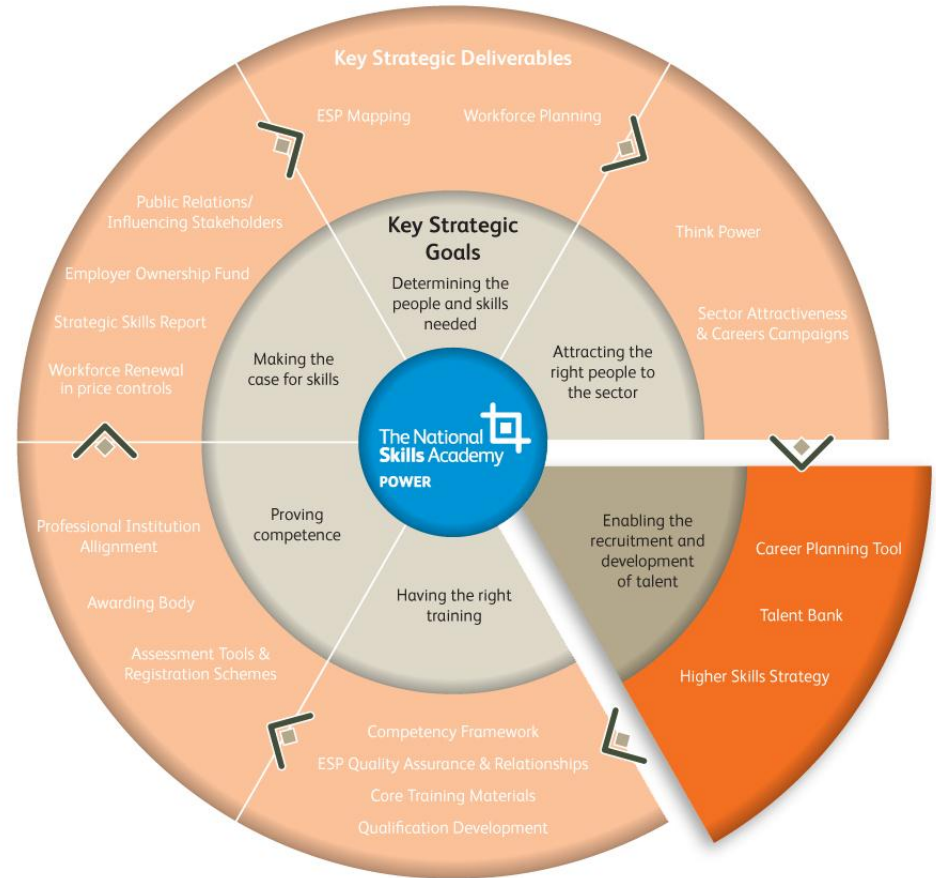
Key Strategic Deliverables

ESP Mapping

Workforce Planning

Think Power

Sector Attractiveness & Careers Campaigns

Career Planning Tool

Talent Bank

Higher Skills Strategy

Competency Framework

ESP Quality Assurance & Relationships

Core Training Materials

Qualification Development

Professional Institution Alignment

Awarding Body

Assessment Tools & Registration Schemes

Public Relations/ Influencing Stakeholders

Employer Ownership Fund

Strategic Skills Report

Workforce Renewal in price controls

Key Strategic Goals

Determining the people and skills needed

Attracting the right people to the sector

Enabling the recruitment and development of talent

Having the right training

Proving competence

Making the case for skills

The National Skills Academy POWER